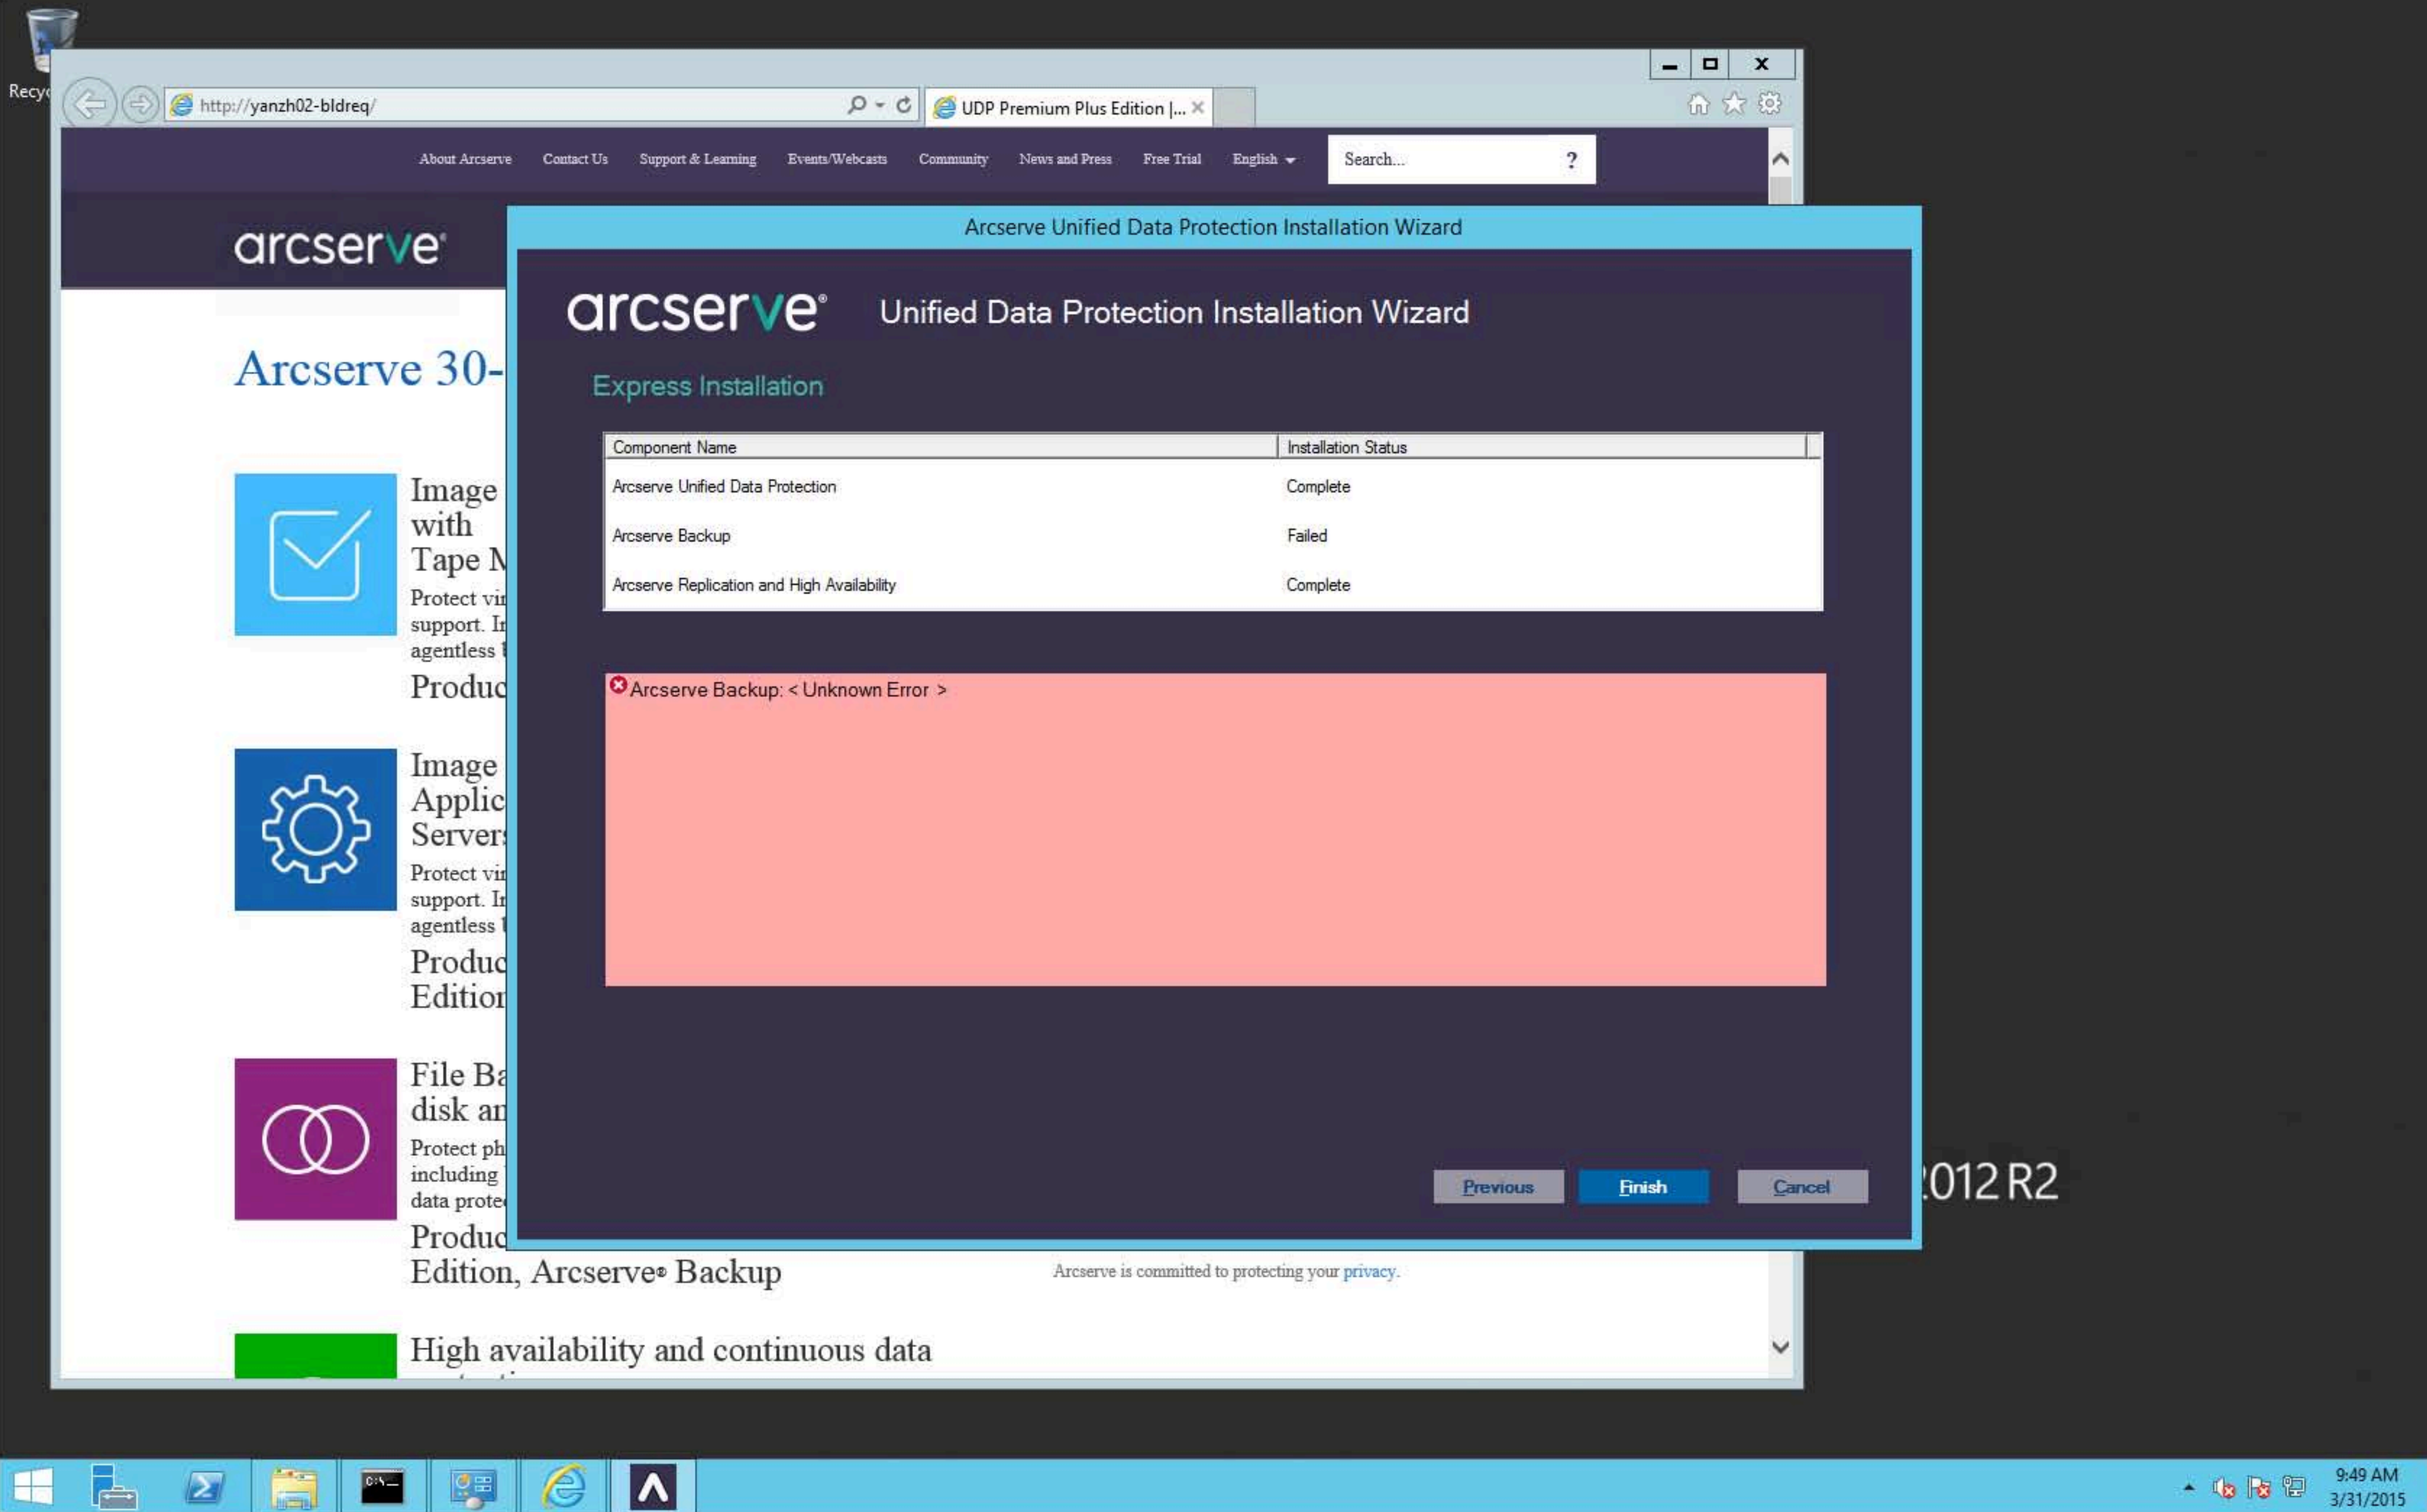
Recyc

http://yanzh02-bldreq/

UDP Premium Plus Edition |...

About Arcserve Contact Us Support & Learning Events/Webcasts Community News and Press Free Trial English

Search...

?

arcserve

Arcserve 30-

Image with Tape N

Protect vi support. I agentless

Produc

Image Applic Server

Protect vi support. I agentless

Produc Edition

File Ba disk an

Protect ph including data prote

Produc Edition, Arcserve® Backup

Arcserve is committed to protecting your privacy.

High availability and continuous data

Arcserve Unified Data Protection Installation Wizard

arcserve

Unified Data Protection Installation Wizard

Express Installation

| Component Name | Installation Status |
|---|---|
| Arcserve Unified Data Protection | Complete |
| Arcserve Backup | Failed |
| Arcserve Replication and High Availability | Complete |

Arcserve Backup: < Unknown Error >

Previous Finish Cancel

012 R2

9:49 AM
3/31/2015